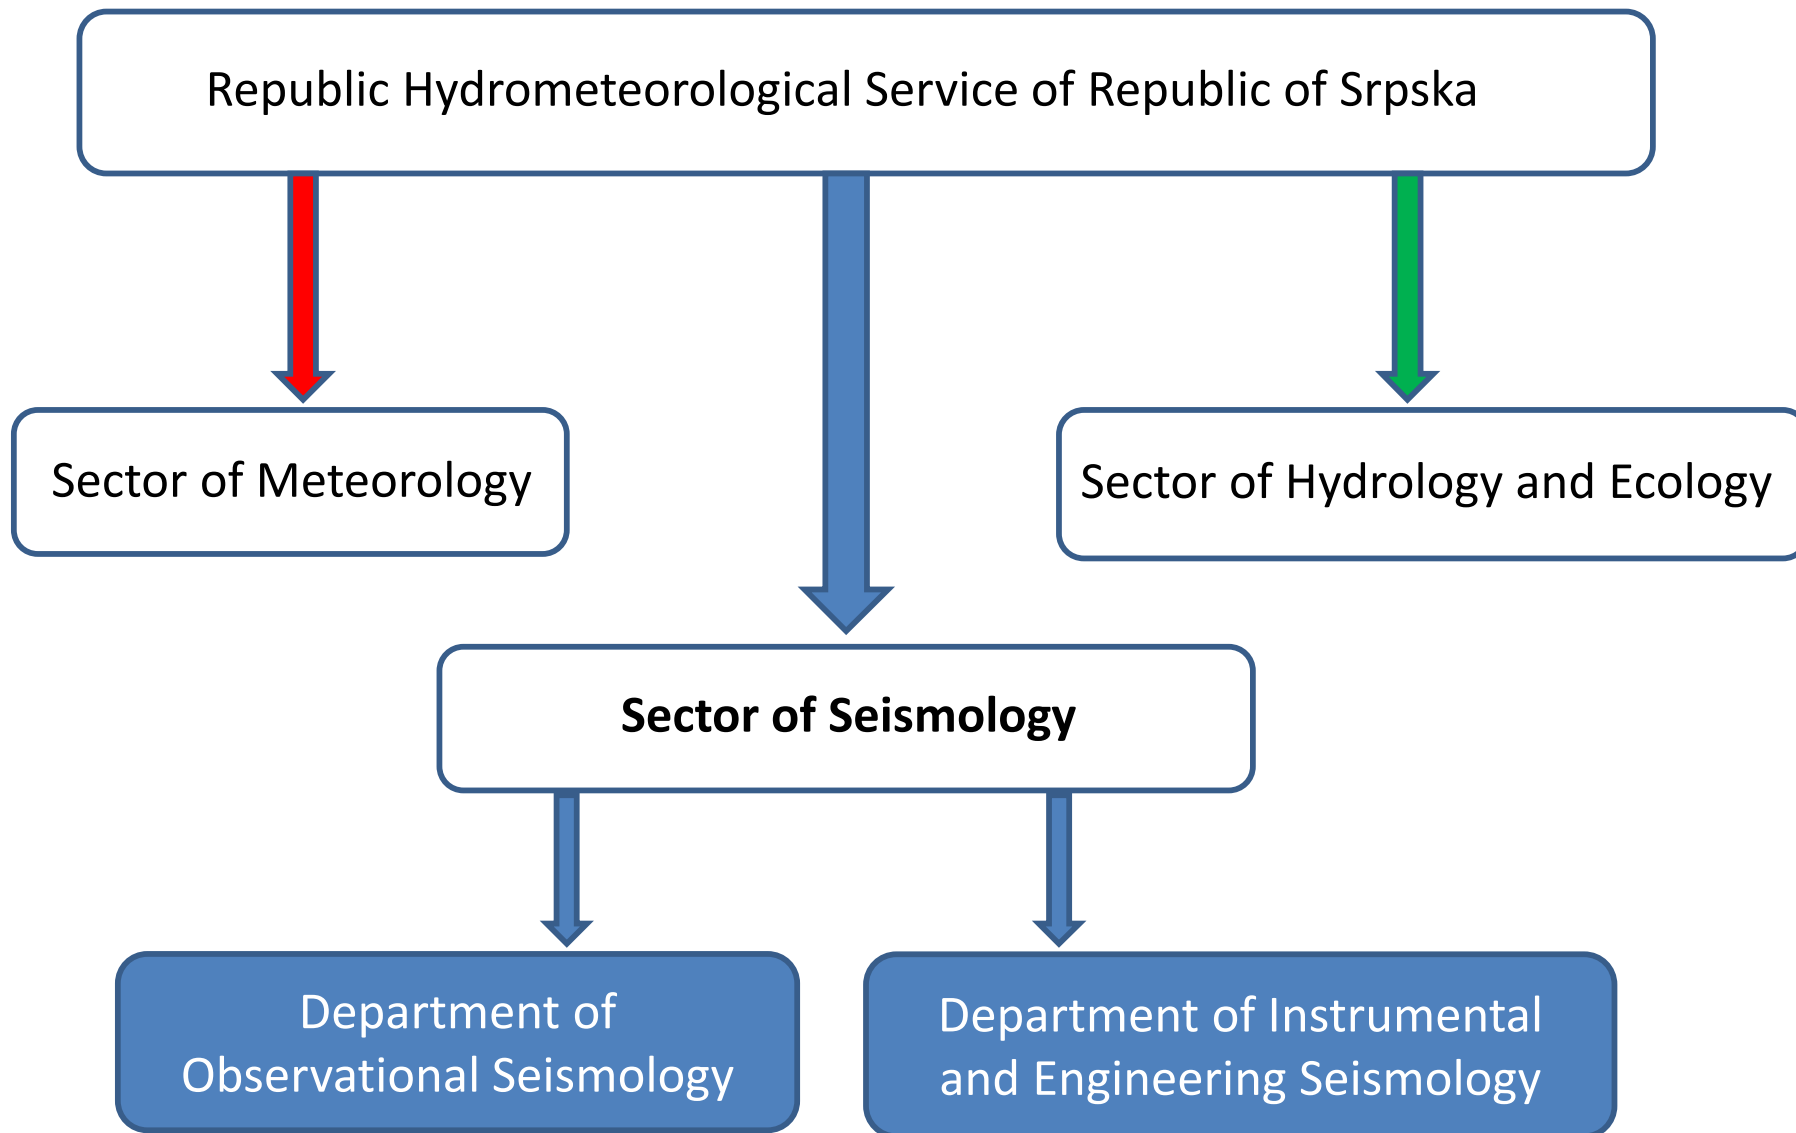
Republic Hydrometeorological Service of Republic of Srpska

Sector of Meteorology

Sector of Hydrology and Ecology

Sector of Seismology

Department of Observational Seismology

Department of Instrumental and Engineering Seismology